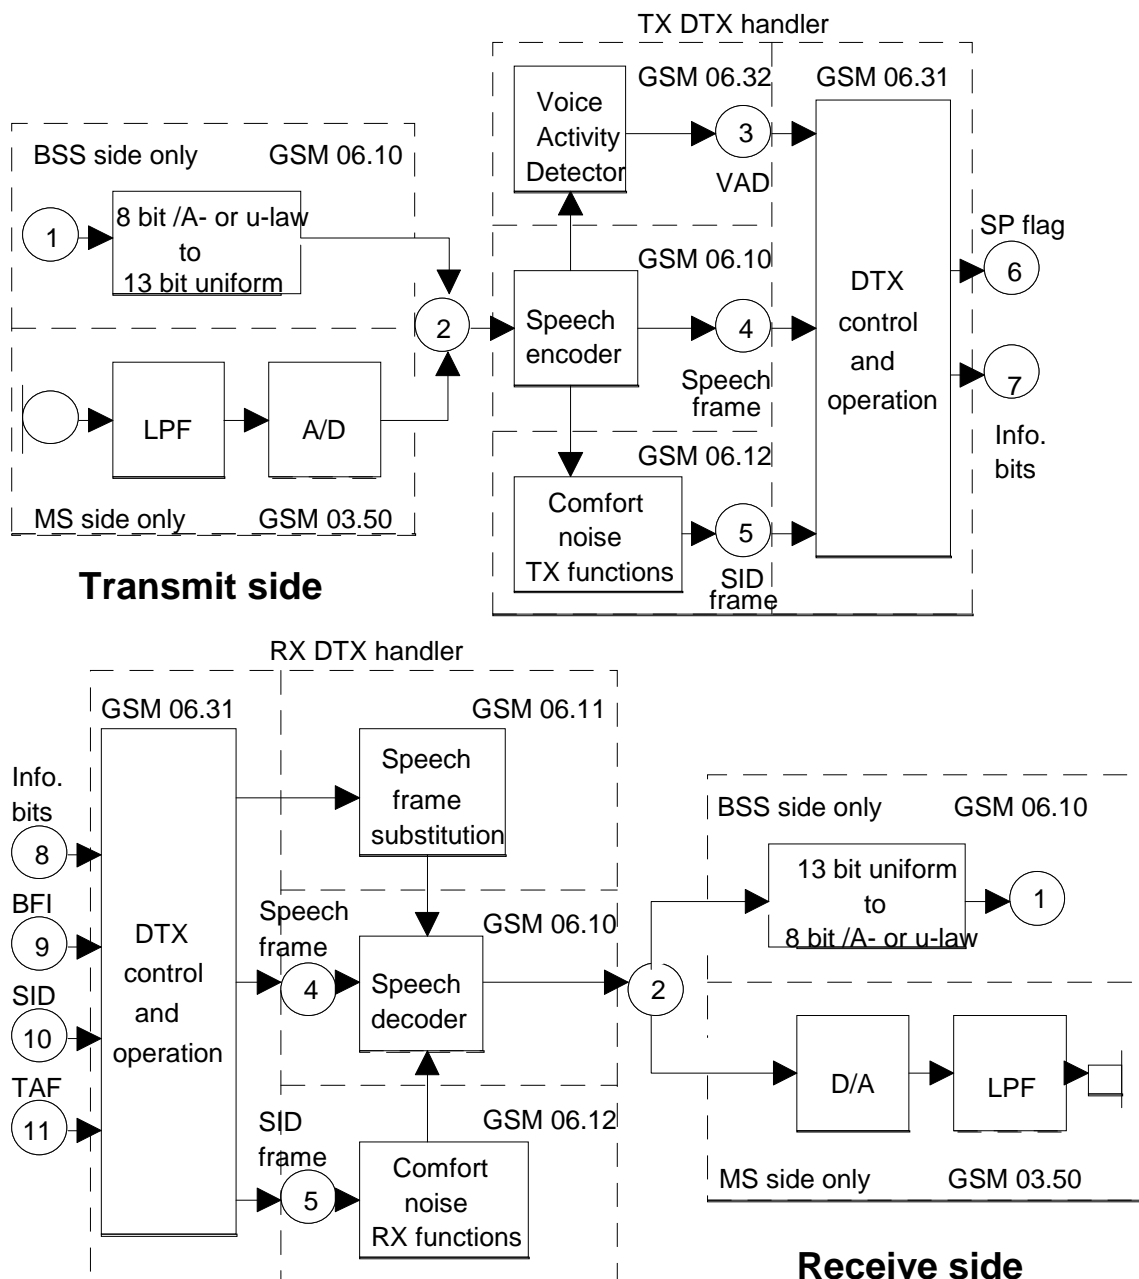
TX DTX handler

BSS side only GSM 06.10

1

8 bit /A- or u-law to 13 bit uniform

GSM 06.32

Voice Activity Detector

3

VAD

GSM 06.31

GSM 06.10

2

Speech encoder

4

Speech frame

DTX control and operation

SP flag

6

7

Info. bits

LPF

A/D

MS side only GSM 03.50

GSM 06.12

Comfort noise TX functions

5

SID frame

Transmit side

RX DTX handler

GSM 06.31

GSM 06.11

Info. bits

8

BFI

9

SID

10

TAF

11

DTX control and operation

Speech frame substitution

Speech frame

4

GSM 06.10

Speech decoder

2

BSS side only GSM 06.10

13 bit uniform to 8 bit /A- or u-law

1

D/A

LPF

MS side only GSM 03.50

SID frame

5

GSM 06.12

Comfort noise RX functions

Receive side